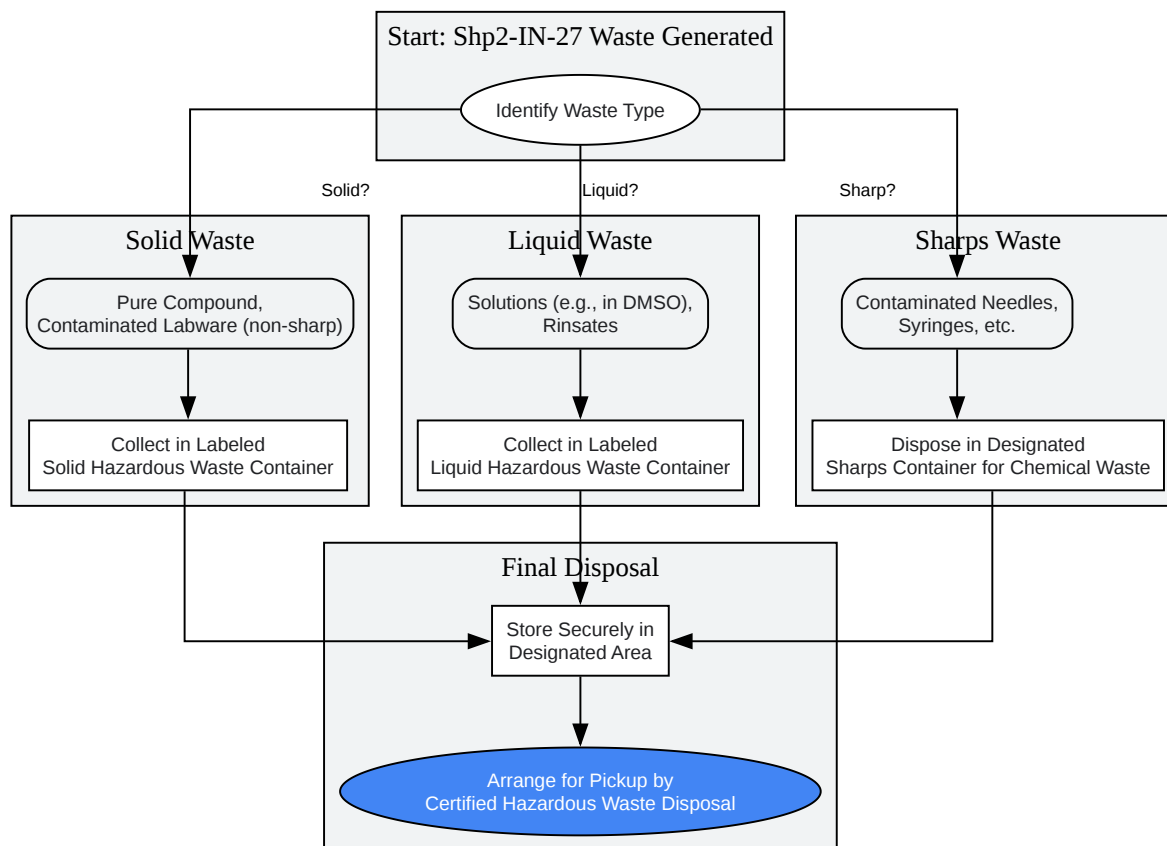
Start: Shp2-IN-27 Waste Generated

Identify Waste Type

Solid?

Liquid?

Sharp?

Solid Waste

Pure Compound, Contaminated Labware (non-sharp)

Collect in Labeled Solid Hazardous Waste Container

Liquid Waste

Solutions (e.g., in DMSO), Rinsates

Collect in Labeled Liquid Hazardous Waste Container

Sharps Waste

Contaminated Needles, Syringes, etc.

Dispose in Designated Sharps Container for Chemical Waste

Final Disposal

Store Securely in Designated Area

Arrange for Pickup by Certified Hazardous Waste Disposal